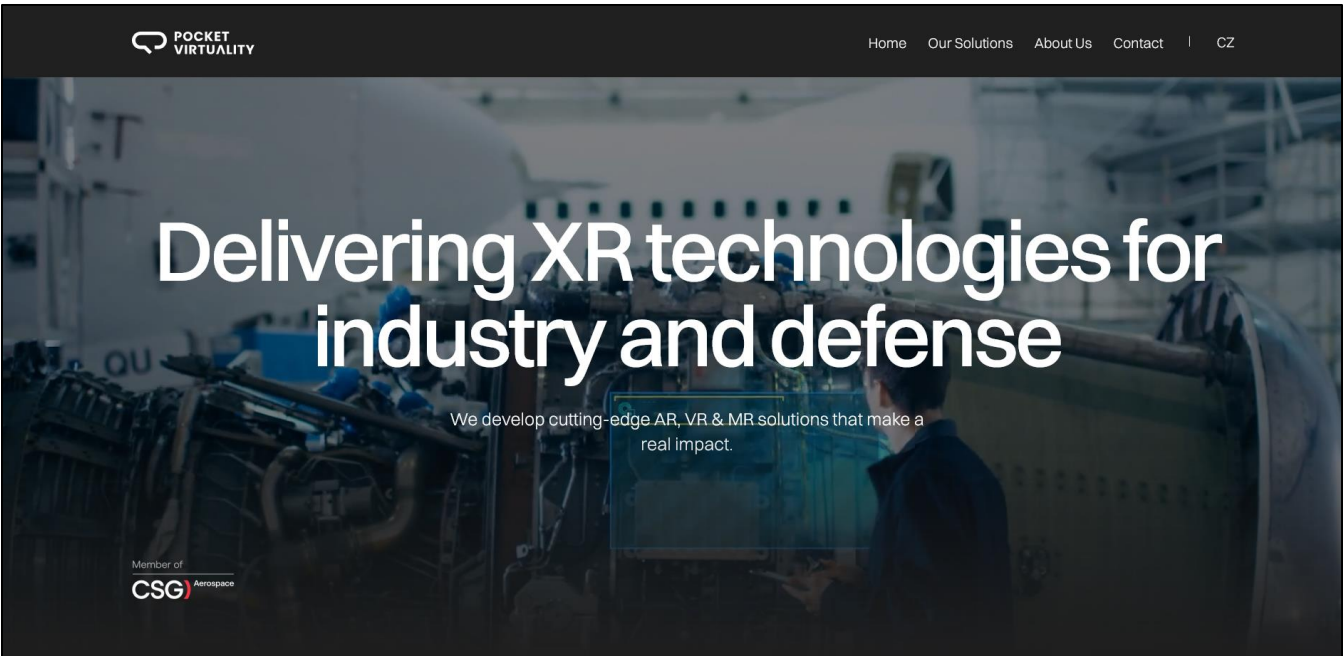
POCKET VIRTUALITY

Home Our Solutions About Us Contact | CZ

Delivering XR technologies for industry and defense

We develop cutting-edge AR, VR & MR solutions that make a real impact.

Member of
CSG Aerospace